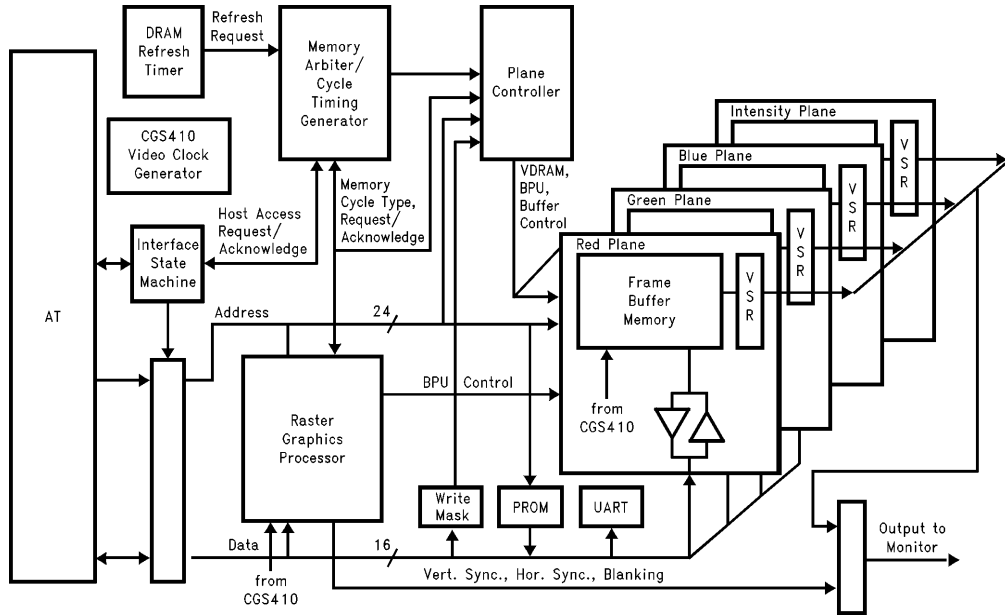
DRAM Refresh Timer

Refresh Request

Memory Arbiter/ Cycle Timing Generator

Plane Controller

CGS410 Video Clock Generator

Intensity Plane

Blue Plane

Green Plane

Red Plane

VDRAM, BPU, Buffer Control

Memory Cycle Type, Request/ Acknowledge

Host Access Request/ Acknowledge

Interface State Machine

AT

Address

24

Frame Buffer Memory

VSR

VSR

VSR

VSR

Raster Graphics Processor

BPU Control

from CGS410

Write Mask

PROM

UART

Data

16

from CGS410

Vert. Sync., Hor. Sync., Blanking

Output to Monitor